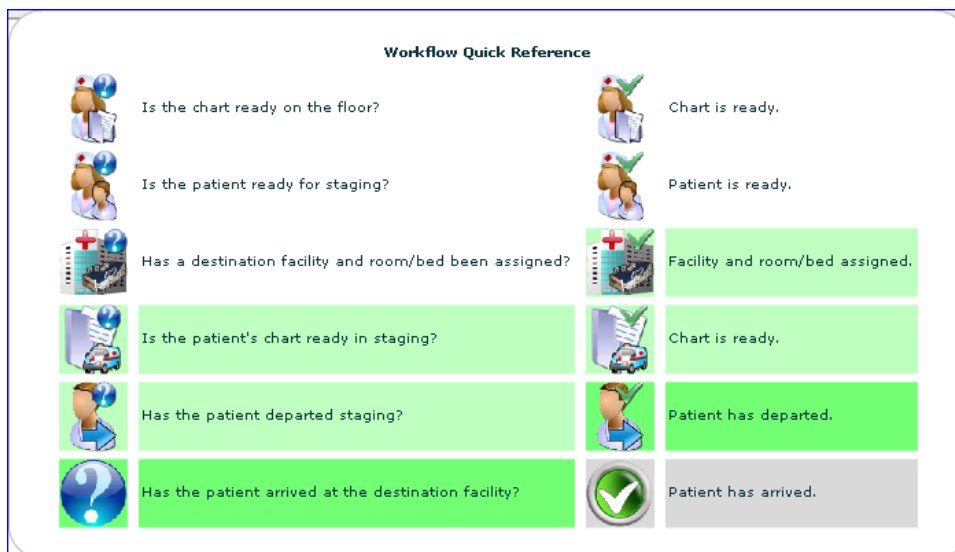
Workflow Quick Reference

| Is the chart ready on the floor? | Chart is ready. |
|---|---|
| Is the patient ready for staging? | Patient is ready. |
| Has a destination facility and room/bed been assigned? | Facility and room/bed assigned. |
| Is the patient's chart ready in staging? | Chart is ready. |
| Has the patient departed staging? | Patient has departed. |
| Has the patient arrived at the destination facility? | Patient has arrived. |